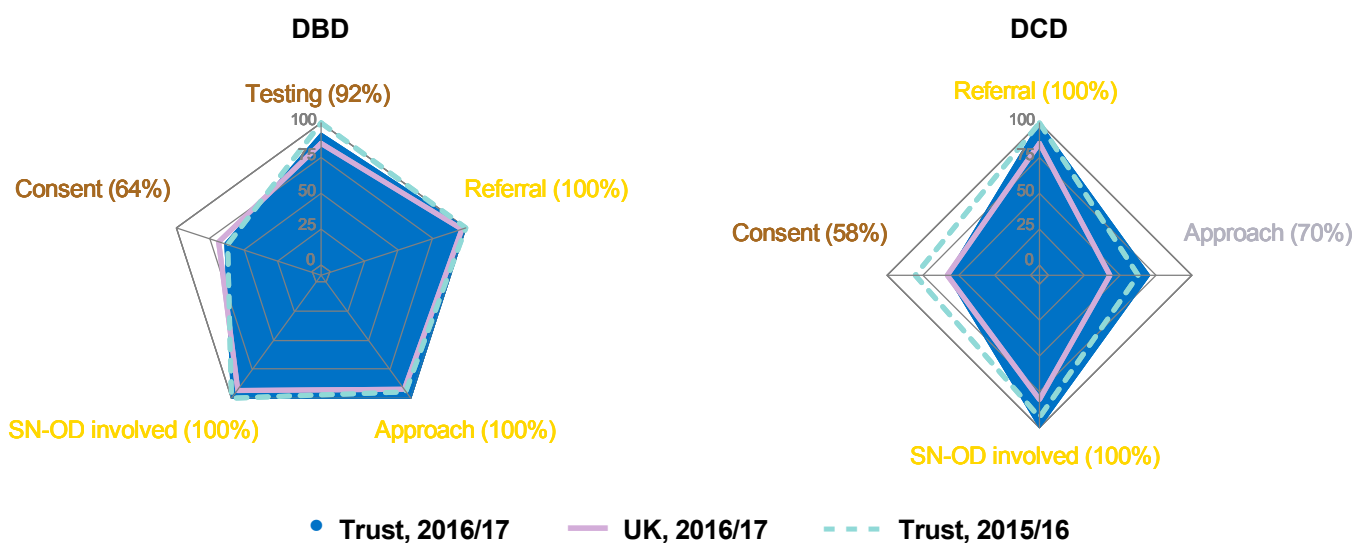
DBD

Testing (92%)
100
75
50
25
0
Consent (64%)
Referral (100%)
SN-OD involved (100%)
Approach (100%)

DCD

Referral (100%)
100
75
50
25
0
Consent (58%)
Approach (70%)
SN-OD involved (100%)

Trust, 2016/17
UK, 2016/17
Trust, 2015/16